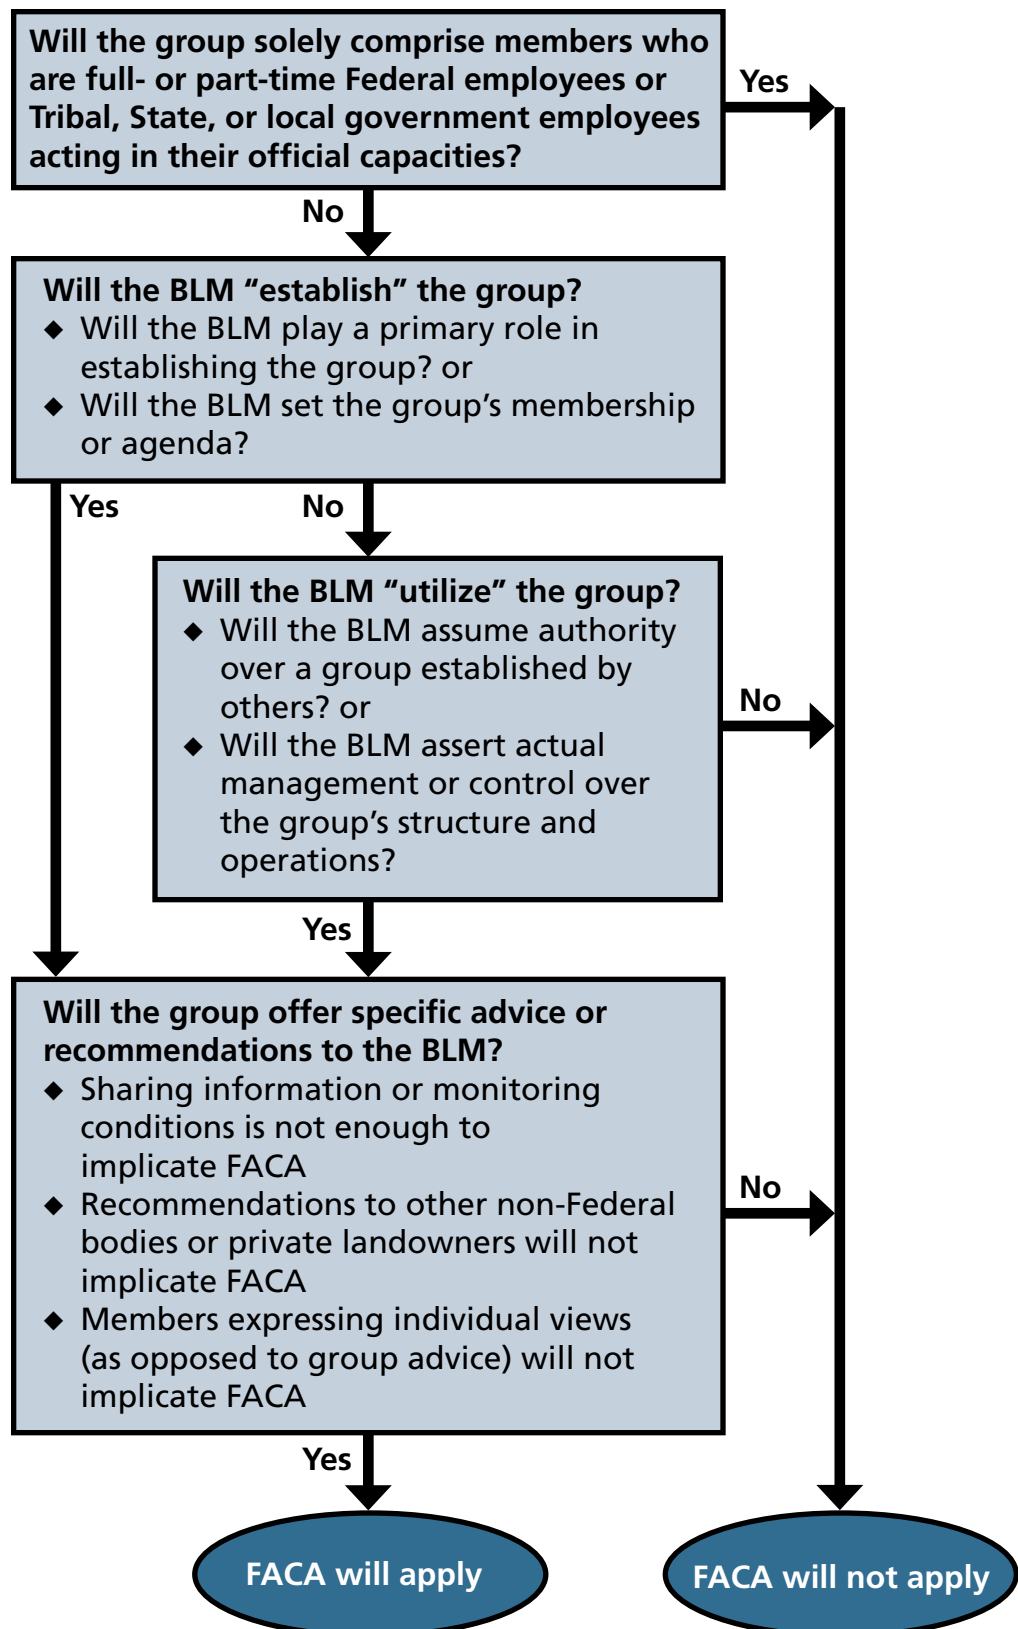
Will the group solely comprise members who are full- or part-time Federal employees or Tribal, State, or local government employees acting in their official capacities?

Yes

No

Will the BLM “establish” the group?
◆ Will the BLM play a primary role in establishing the group? or
◆ Will the BLM set the group’s membership or agenda?

Yes

No

Will the BLM “utilize” the group?
◆ Will the BLM assume authority over a group established by others? or
◆ Will the BLM assert actual management or control over the group’s structure and operations?

No

Yes

Will the group offer specific advice or recommendations to the BLM?
◆ Sharing information or monitoring conditions is not enough to implicate FACA
◆ Recommendations to other non-Federal bodies or private landowners will not implicate FACA
◆ Members expressing individual views (as opposed to group advice) will not implicate FACA

No

Yes

FACA will apply

FACA will not apply